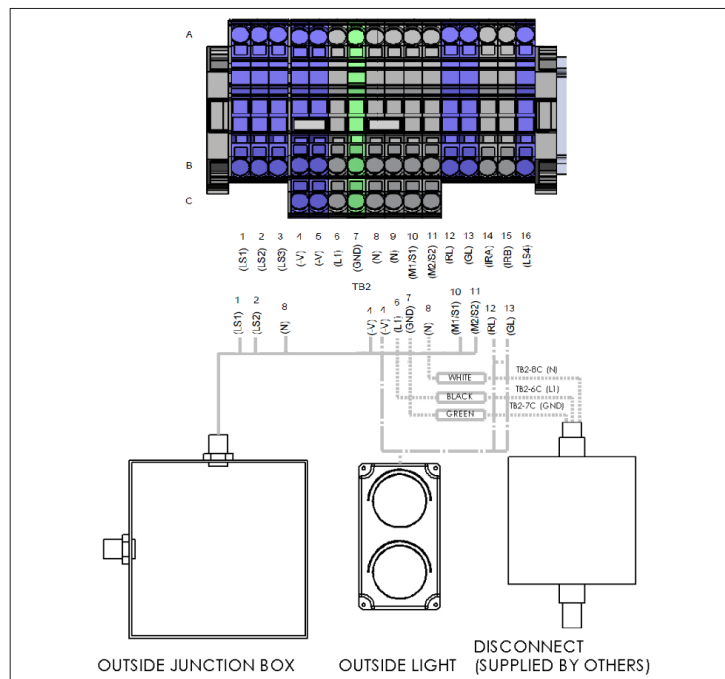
A

B

C

1 (LS1)
2 (LS2)
3 (LS3)
4 (-V)
5 (-V)
6 (L1)
7 (GND)
8 (N)
9 (N)
10 (M1/S1)
11 (M2/S2)
12 (RL)
13 (GL)
14 (RA)
15 (RB)
16 (LS4)

TB2

1 (LS1)
2 (LS2)
8 (N)

4 (-V)
4 (-V)
6 (L1)
7 (GND)
8 (N)
10 (M1/S1)
11 (M2/S2)
12 (RL)
13 (GL)

WHITE
BLACK
GREEN

TB2-8C (N)
TB2-6C (L1)
TB2-7C (GND)

OUTSIDE JUNCTION BOX
OUTSIDE LIGHT
DISCONNECT (SUPPLIED BY OTHERS)